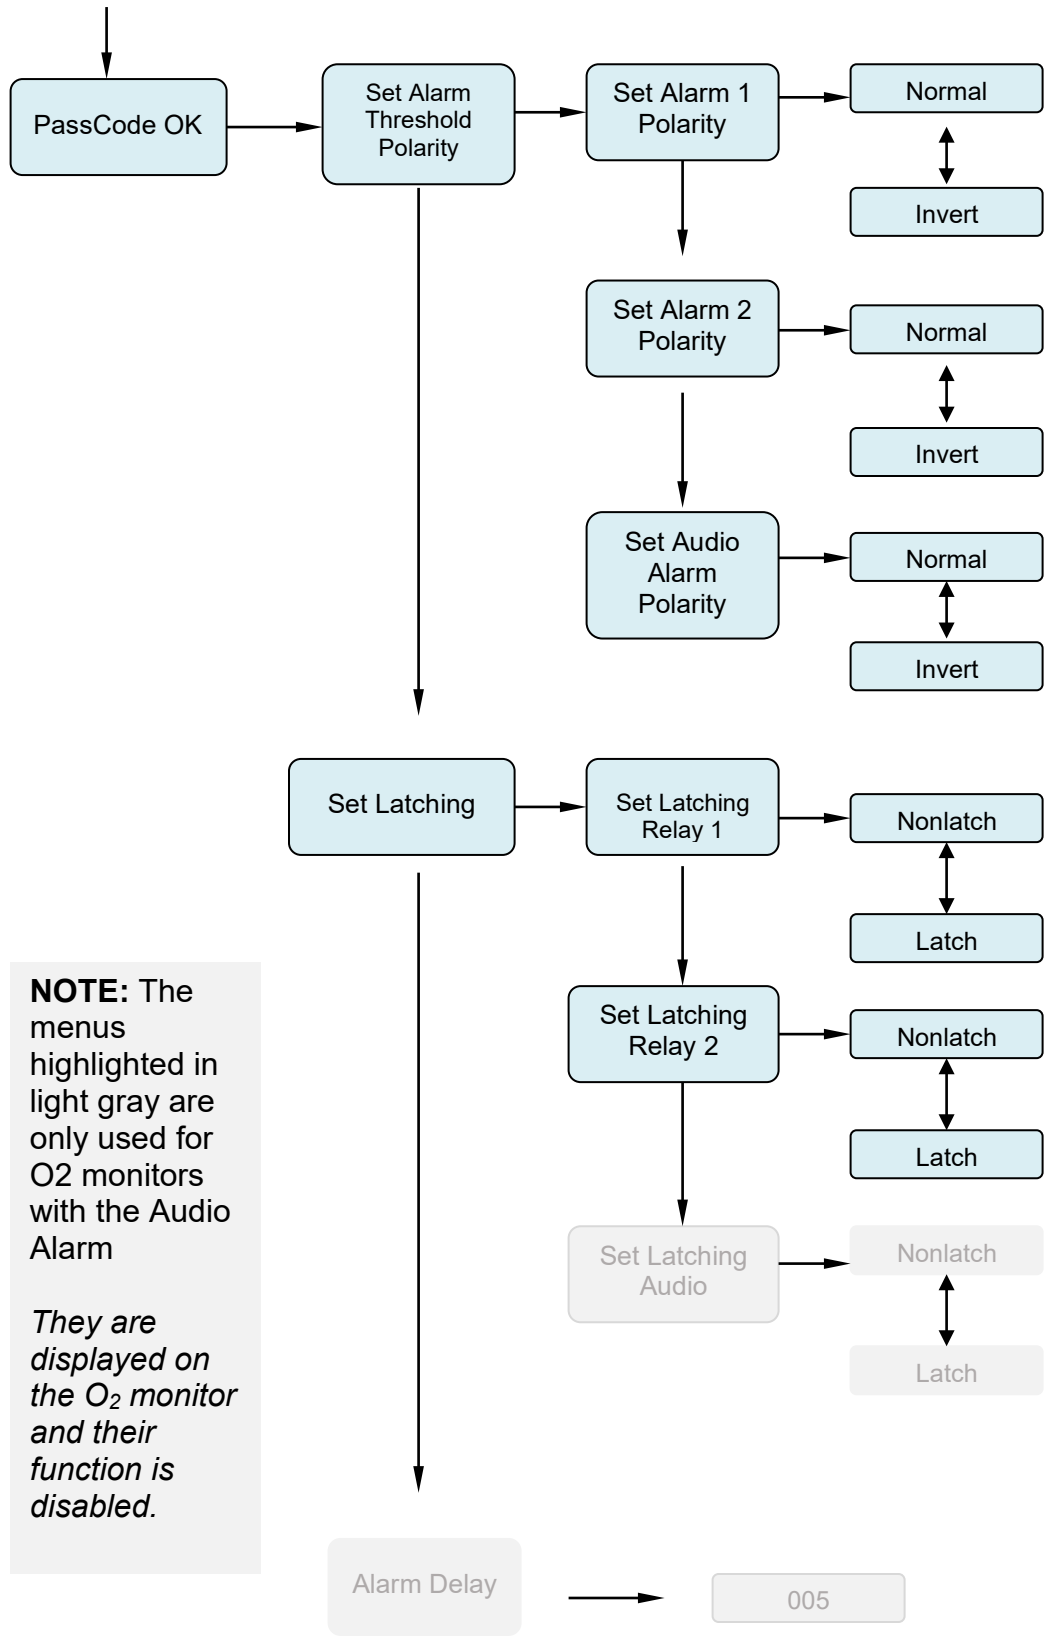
PassCode OK

Set Alarm Threshold Polarity

Set Alarm 1 Polarity

Normal

Invert

Set Alarm 2 Polarity

Normal

Invert

Set Audio Alarm Polarity

Normal

Invert

Set Latching

Set Latching Relay 1

Nonlatch

Latch

Set Latching Relay 2

Nonlatch

Latch

Set Latching Audio

Nonlatch

Latch

**NOTE:** The menus highlighted in light gray are only used for O2 monitors with the Audio Alarm

*They are displayed on the $O_2$ monitor and their function is disabled.*

Alarm Delay

005